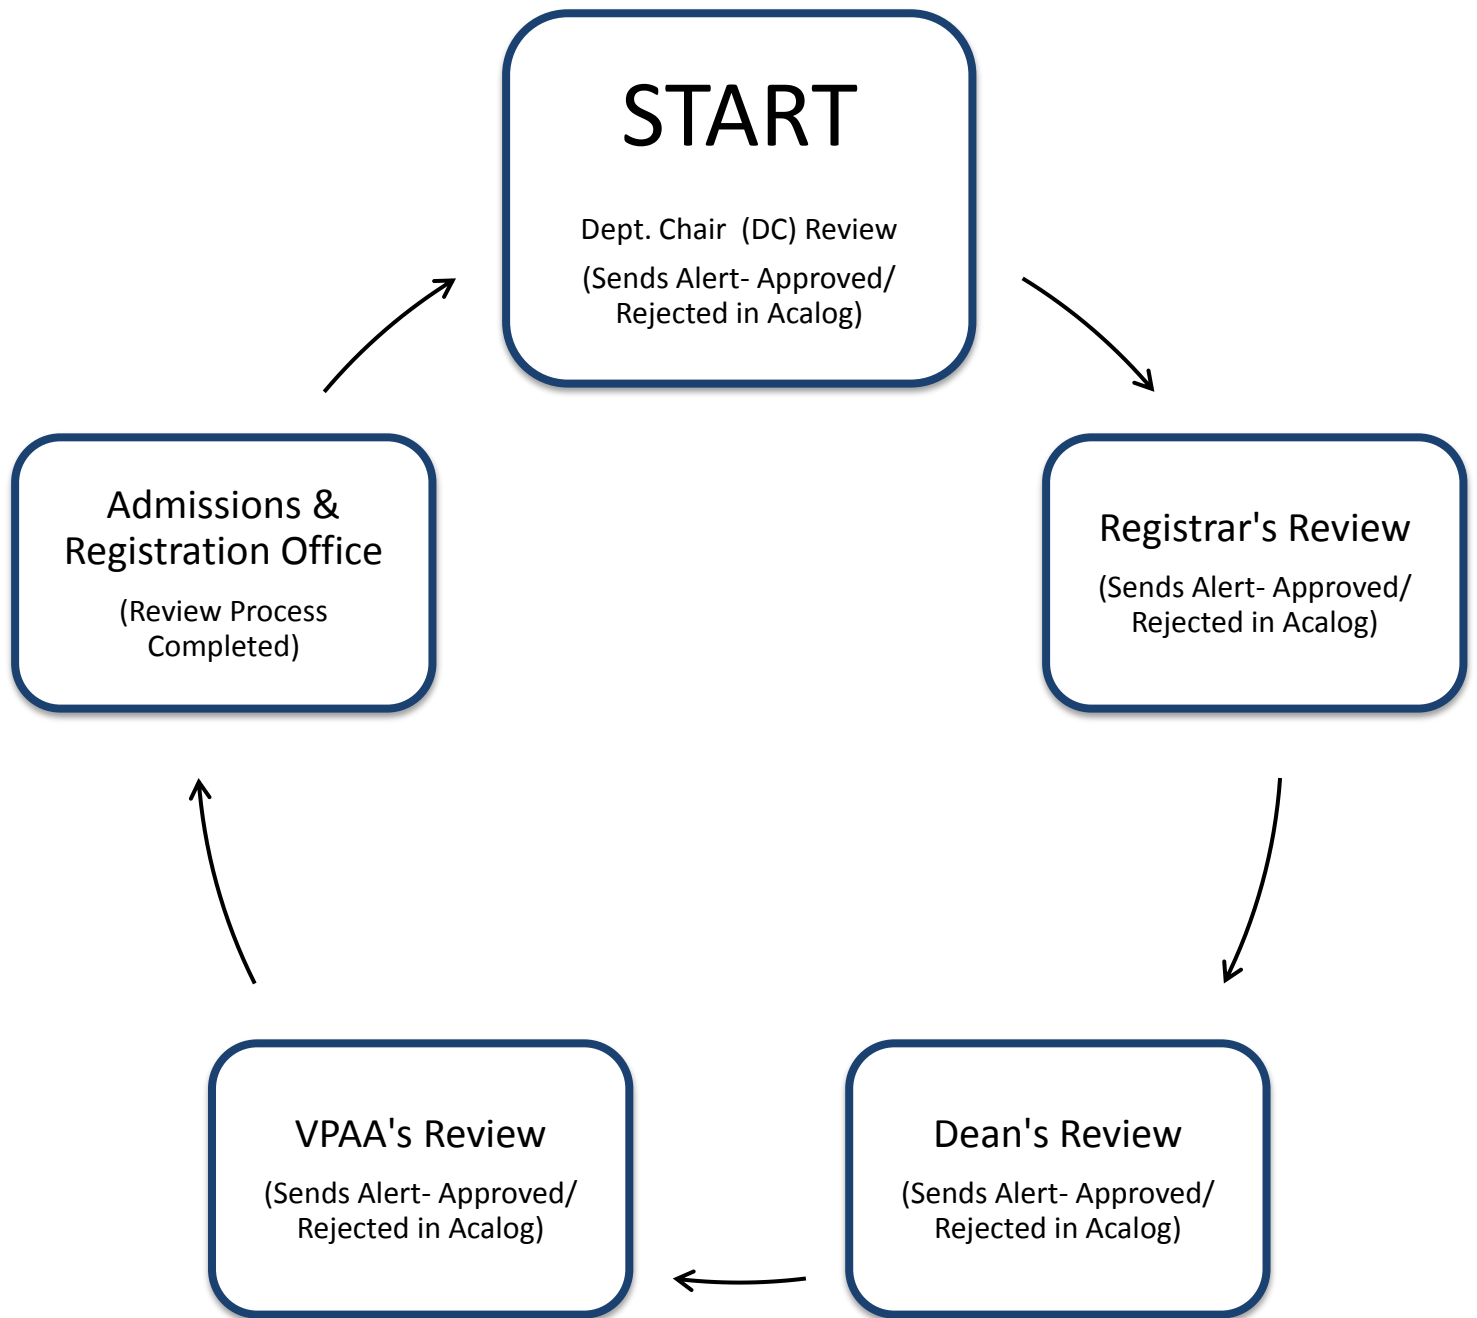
START

Dept. Chair (DC) Review

(Sends Alert- Approved/ Rejected in Acalog)

Registrar's Review

(Sends Alert- Approved/ Rejected in Acalog)

Dean's Review

(Sends Alert- Approved/ Rejected in Acalog)

VPAA's Review

(Sends Alert- Approved/ Rejected in Acalog)

Admissions & Registration Office

(Review Process Completed)